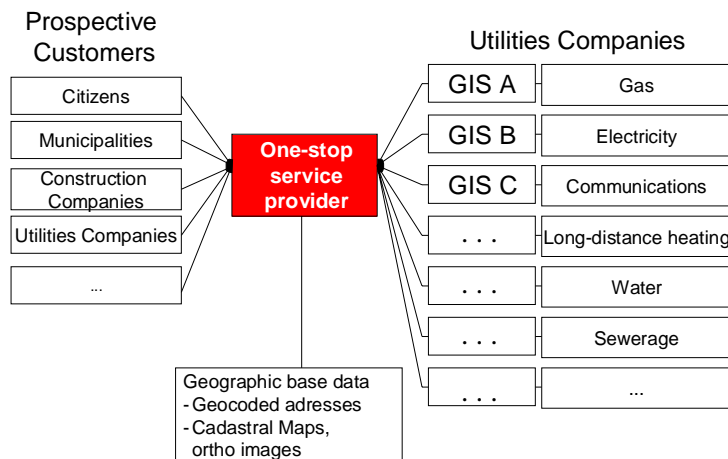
Prospective Customers

Citizens

Municipalities

Construction Companies

Utilities Companies

...

One-stop service provider

Utilities Companies

GIS A

Gas

GIS B

Electricity

GIS C

Communications

. . .

Long-distance heating

. . .

Water

. . .

Sewerage

. . .

...

Geographic base data
- Geocoded adresses
- Cadastral Maps, ortho images